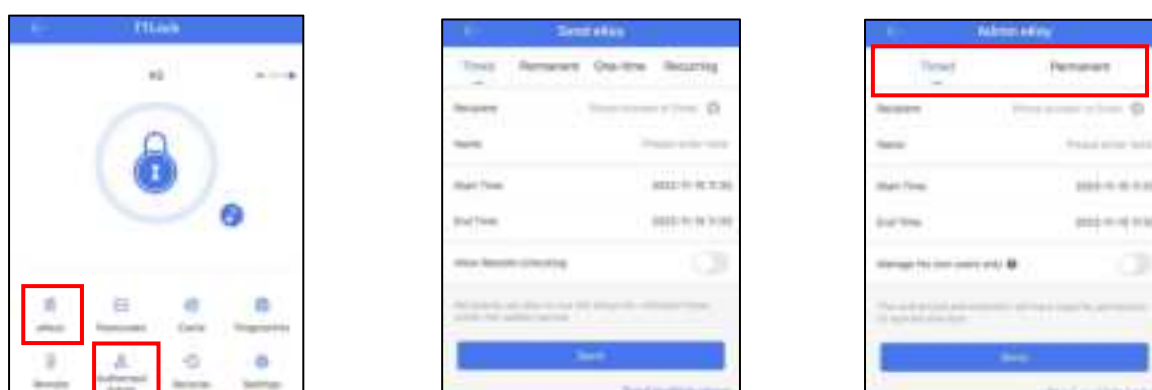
TTLock

K2

eKeys

Passcodes

Cards

Fingerprints

Remote

Authorized Admin

Records

Settings

Send eKey

Timed

Permanent

One-time

Recurring

Recipient

Please enter...

Name

Please enter here

Start Time

2022-11-16 11:30

End Time

2022-11-16 11:30

Allow Remote Unlocking

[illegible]

Send

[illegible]

Admin eKey

Timed

Permanent

Recipient

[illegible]

Name

Please enter here

Start Time

2022-11-16 11:30

End Time

2022-11-16 11:30

Manage the own users only

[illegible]

Send

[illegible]